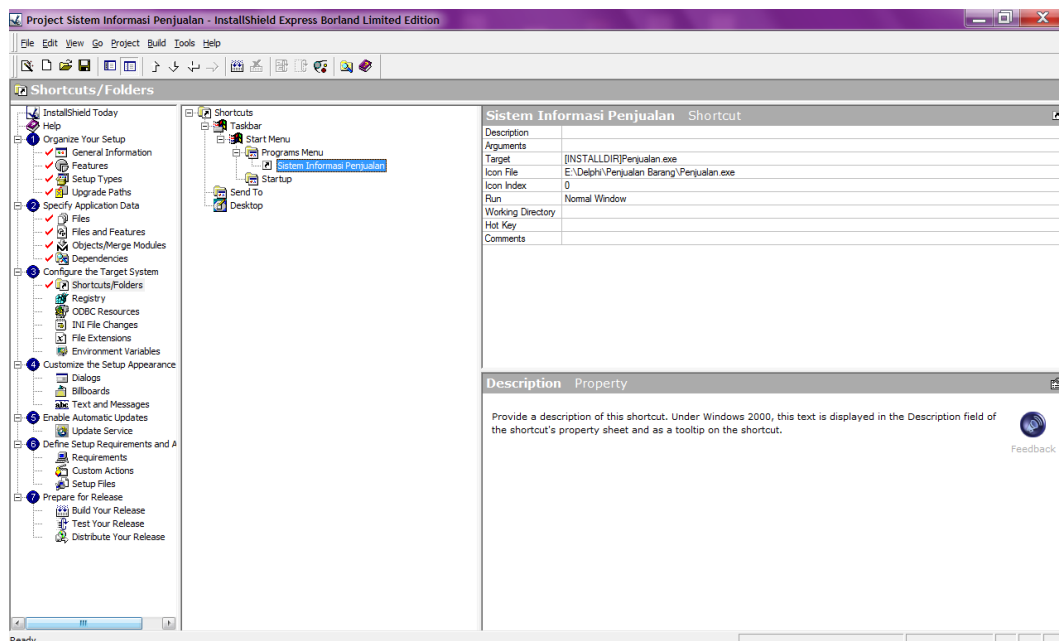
Project Sistem Informasi Penjualan - InstallShield Express Borland Limited Edition

File Edit View Go Project Build Tools Help

Shortcuts/Folders

InstallShield Today
Help
1 Organize Your Setup
General Information
Features
Setup Types
Upgrade Paths
2 Specify Application Data
Files
Files and Features
Objects/Merge Modules
Dependencies
3 Configure the Target System
Shortcuts/Folders
Registry
ODBC Resources
INI File Changes
File Extensions
Environment Variables
4 Customize the Setup Appearance
Dialogs
Billboards
Text and Messages
5 Enable Automatic Updates
Update Service
6 Define Setup Requirements and A
Requirements
Custom Actions
Setup Files
7 Prepare for Release
Build Your Release
Test Your Release
Distribute Your Release

Shortcuts
Taskbar
Start Menu
Programs Menu
Sistem Informasi Penjualan
Startup
Send To
Desktop

Sistem Informasi Penjualan Shortcut

| | |
|---|---|
| Description | |
| Arguments | |
| Target | [INSTALLDIR]Penjualan.exe |
| Icon File | E:\Delphi\Penjualan Barang\Penjualan.exe |
| Icon Index | 0 |
| Run | Normal Window |
| Working Directory | |
| Hot Key | |
| Comments | |

Description Property

Provide a description of this shortcut. Under Windows 2000, this text is displayed in the Description field of the shortcut's property sheet and as a tooltip on the shortcut.

Feedback

Ready